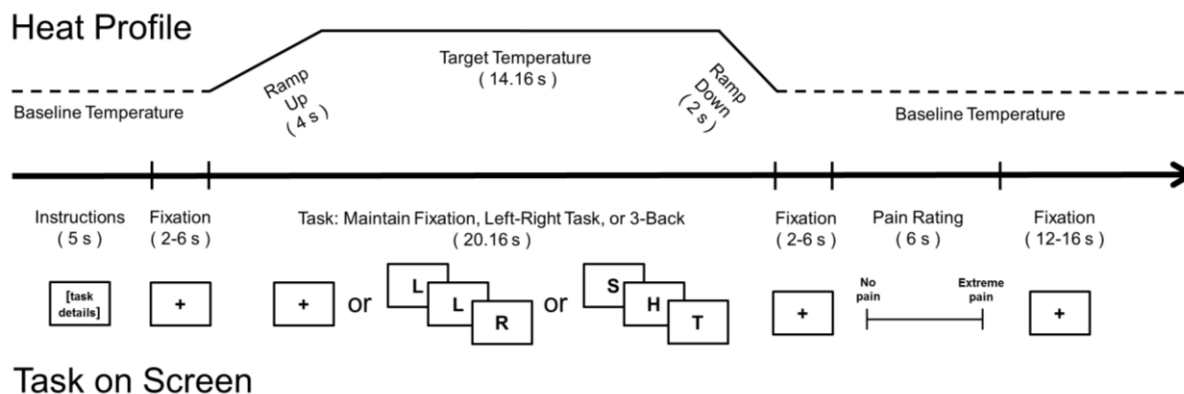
Heat Profile

Target Temperature
( 14.16 s )

Baseline Temperature

Ramp Up ( 4 s )

Ramp Down ( 2 s )

Baseline Temperature

Instructions
( 5 s )

Fixation
( 2-6 s )

Task: Maintain Fixation, Left-Right Task, or 3-Back
( 20.16 s )

Fixation
( 2-6 s )

Pain Rating
( 6 s )

Fixation
( 12-16 s )

[task details]

+

+ or L L R or S H T

+

No pain

Extreme pain

+

Task on Screen